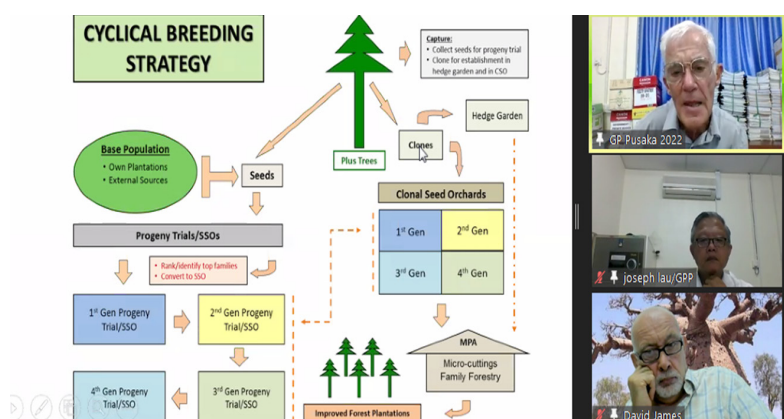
CYCLICAL BREEDING STRATEGY

Capture:
• Collect seeds for progeny trial
• Clone for establishment in hedge garden and in CSO

Hedge Garden

Plus Trees

Clones

Base Population
• Own Plantations
• External Sources

Seeds

Clonal Seed Orchards

$1^{st}$ Gen | $2^{nd}$ Gen
$3^{rd}$ Gen | $4^{th}$ Gen

Progeny Trials/SSOs

• Rank/identify top families
• Convert to SSO

$1^{st}$ Gen Progeny Trial/SSO

$2^{nd}$ Gen Progeny Trial/SSO

$3^{rd}$ Gen Progeny Trial/SSO

$4^{th}$ Gen Progeny Trial/SSO

MPA
Micro-cuttings
Family Forestry

Improved Forest Plantations

GP Pusaka 2022

joseph lau/GPP

David James